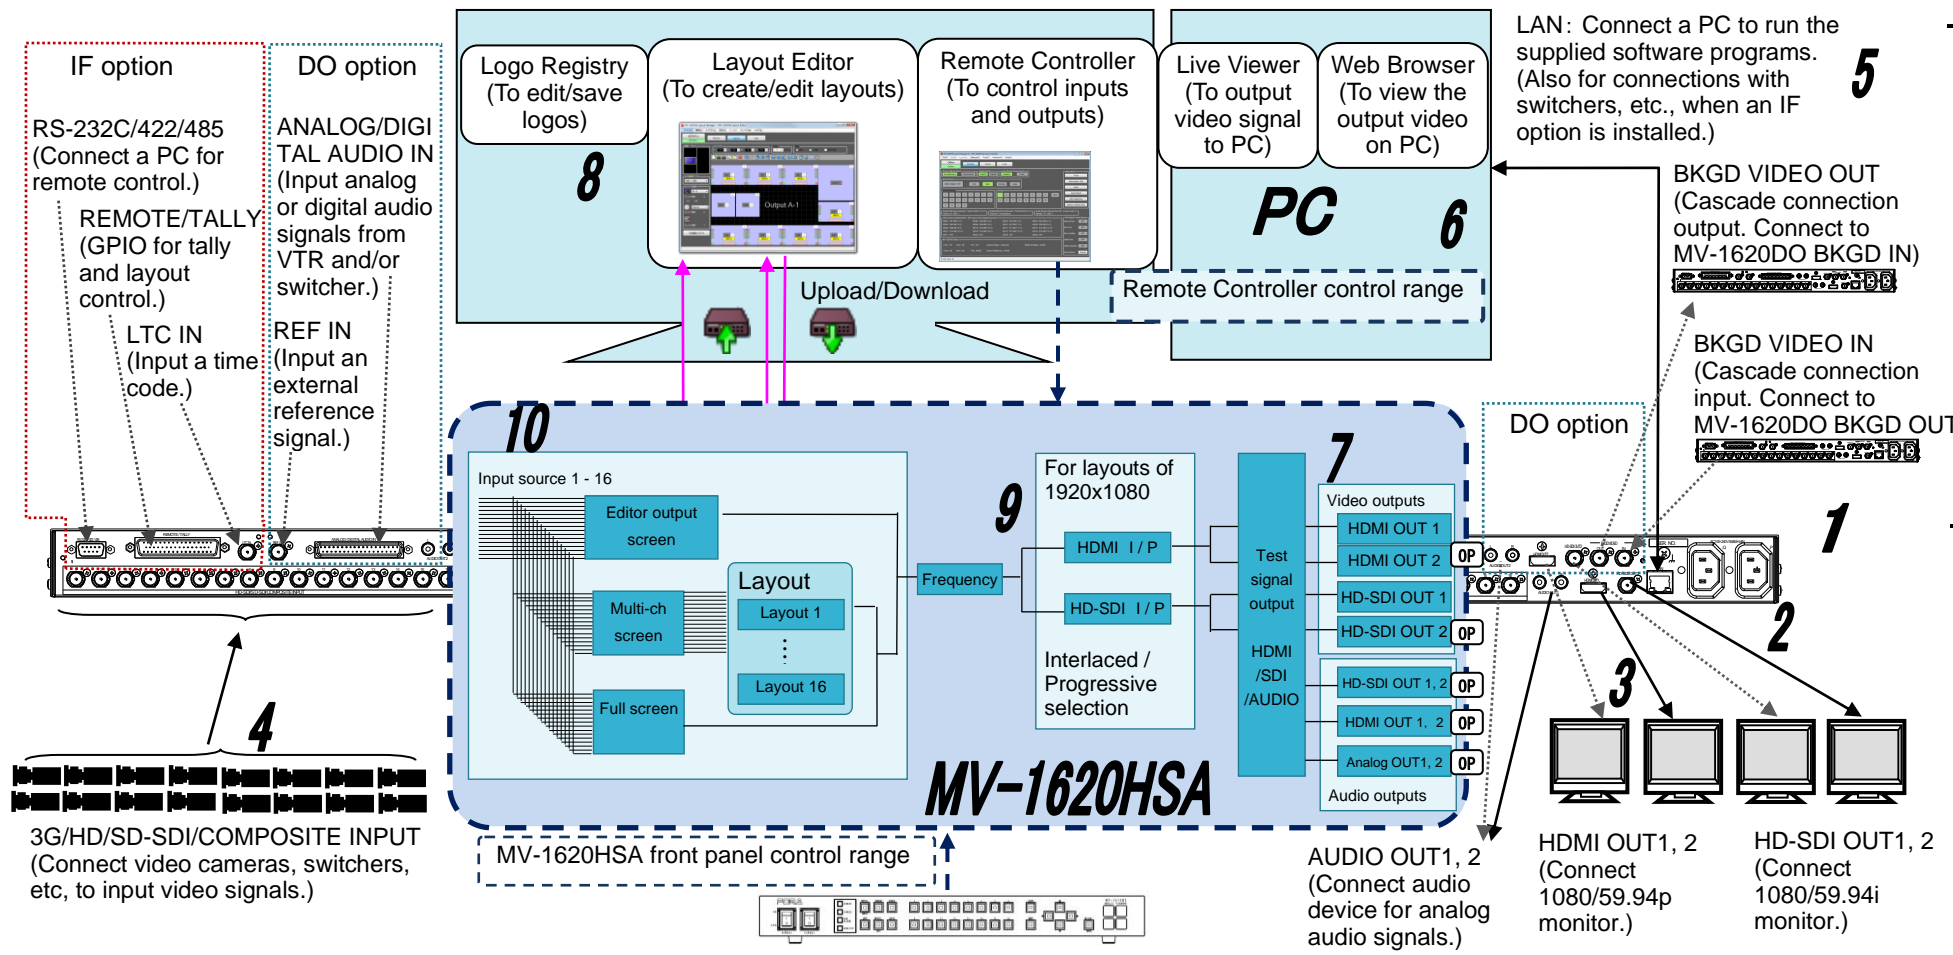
IF option

RS-232C/422/485 (Connect a PC for remote control.)

REMOTE/TALLY (GPIO for tally and layout control.)

LTC IN (Input a time code.)

DO option

ANALOG/DIGITAL AUDIO IN (Input analog or digital audio signals from VTR and/or switcher.)

REF IN (Input an external reference signal.)

Logo Registry (To edit/save logos)

8

Layout Editor (To create/edit layouts)

Output A-1

Remote Controller (To control inputs and outputs)

Live Viewer (To output video signal to PC)

Web Browser (To view the output video on PC)

PC

6

Upload/Download

Remote Controller control range

LAN: Connect a PC to run the supplied software programs. (Also for connections with switchers, etc., when an IF option is installed.)

5

BKGD VIDEO OUT (Cascade connection output. Connect to MV-1620DO BKGD IN)

BKGD VIDEO IN (Cascade connection input. Connect to MV-1620DO BKGD OUT

DO option

10

Input source 1 - 16

Editor output screen

Multi-ch screen

Full screen

Layout

Layout 1

Layout 16

Frequency

9

For layouts of 1920x1080

HDMI I/P

HD-SDI I/P

Interlaced / Progressive selection

Test signal output

HDMI /SDI /AUDIO

7

Video outputs

HDMI OUT 1

HDMI OUT 2

HD-SDI OUT 1

HD-SDI OUT 2

OP

HD-SDI OUT 1, 2

HDMI OUT 1, 2

Analog OUT1, 2

Audio outputs

MV-1620HSA

1

2

3

4

3G/HD/SD-SDI/COMPOSITE INPUT (Connect video cameras, switchers, etc, to input video signals.)

MV-1620HSA front panel control range

AUDIO OUT1, 2 (Connect audio device for analog audio signals.)

HDMI OUT1, 2 (Connect 1080/59.94p monitor.)

HD-SDI OUT1, 2 (Connect 1080/59.94i monitor.)